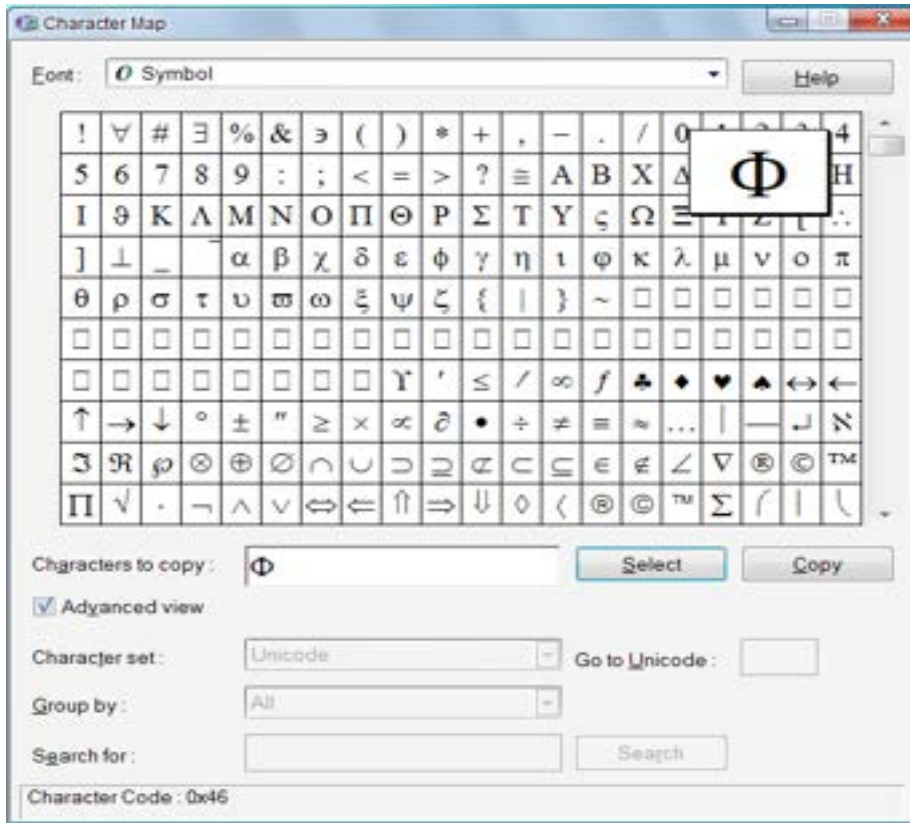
Character Map

Font: Symbol

Help

| ! | ∀ | # | ∃ | % | & | ∍ | ( | ) | * | + | , | − | . | / | 0 | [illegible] | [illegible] | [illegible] | 4 |
|---|---|---|---|---|---|---|---|---|---|---|---|---|---|---|---|---|---|---|---|
| 5 | 6 | 7 | 8 | 9 | : | ; | < | = | > | ? | ≅ | Α | Β | Χ | Δ | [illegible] | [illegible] | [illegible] | Η |
| Ι | ϑ | Κ | Λ | Μ | Ν | Ο | Π | Θ | Ρ | Σ | Τ | Υ | ς | Ω | Ξ | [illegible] | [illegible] | [ | ∴ |
| ] | ⊥ | _ | ‾ | α | β | χ | δ | ε | φ | γ | η | ι | ϕ | κ | λ | μ | ν | ο | π |
| θ | ρ | σ | τ | υ | ϖ | ω | ξ | ψ | ζ | { | \| | } | ~ | □ | □ | □ | □ | □ | □ |
| □ | □ | □ | □ | □ | □ | □ | □ | □ | □ | □ | □ | □ | □ | □ | □ | □ | □ | □ | □ |
| □ | □ | □ | □ | □ | □ | □ | □ | ϒ | ′ | ≤ | ⁄ | ∞ | ƒ | ♣ | ♦ | ♥ | ♠ | ↔ | ← |
| ↑ | → | ↓ | ° | ± | ″ | ≥ | × | ∝ | ∂ | • | ÷ | ≠ | ≡ | ≈ | … | \| | — | ↵ | ℵ |
| ℑ | ℜ | ℘ | ⊗ | ⊕ | ∅ | ∩ | ∪ | ⊃ | ⊇ | ⊄ | ⊂ | ⊆ | ∈ | ∉ | ∠ | ∇ | ® | © | ™ |
| ∏ | √ | · | ¬ | ∧ | ∨ | ⇔ | ⇐ | ⇑ | ⇒ | ⇓ | ◊ | 〈 | ® | © | ™ | ∑ | ⎛ | ⎜ | ⎝ |

Φ

Characters to copy: Φ

Select

Copy

Advanced view

Character set: Unicode

Go to Unicode:

Group by: All

Search for:

Search

Character Code : 0x46